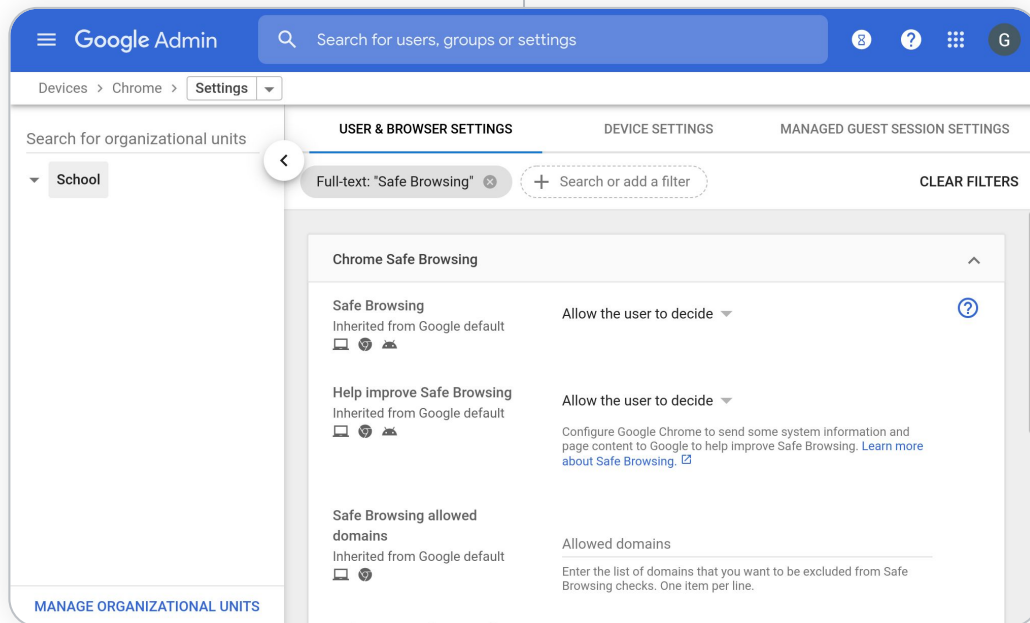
Google Admin

Search for users, groups or settings

G

Devices > Chrome > Settings

Search for organizational units

School

MANAGE ORGANIZATIONAL UNITS

USER & BROWSER SETTINGS

DEVICE SETTINGS

MANAGED GUEST SESSION SETTINGS

Full-text: "Safe Browsing"

Search or add a filter

CLEAR FILTERS

Chrome Safe Browsing

Safe Browsing
Inherited from Google default

Allow the user to decide

Help improve Safe Browsing
Inherited from Google default

Allow the user to decide

Configure Google Chrome to send some system information and page content to Google to help improve Safe Browsing. Learn more about Safe Browsing.

Safe Browsing allowed domains
Inherited from Google default

Allowed domains

Enter the list of domains that you want to be excluded from Safe Browsing checks. One item per line.